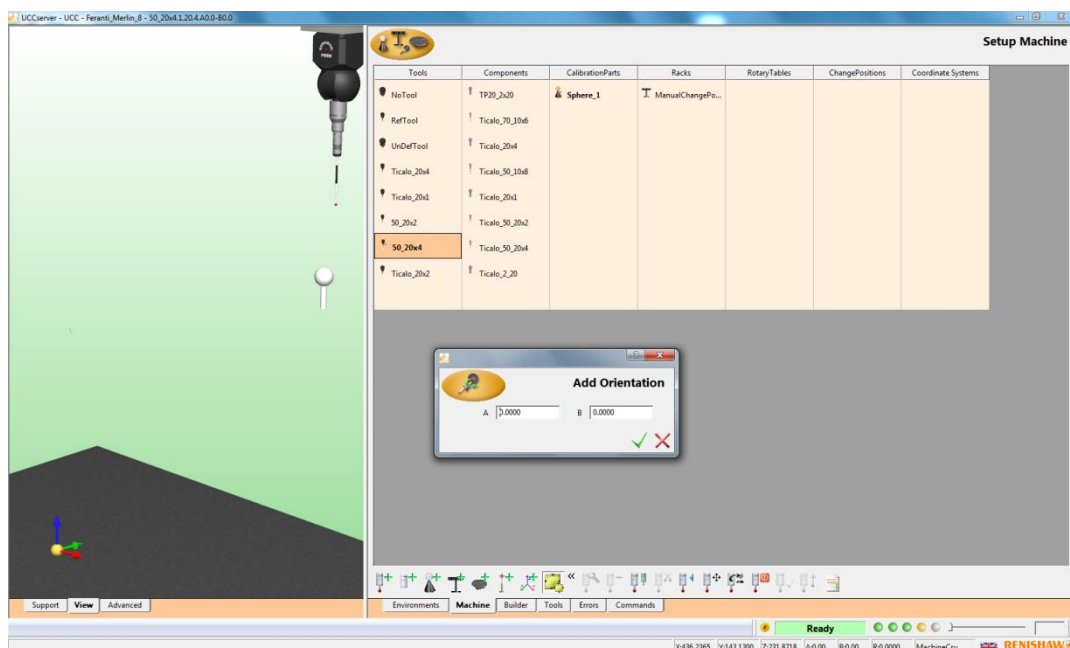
UCCserver - UCC - Feranti_Merlin_8 - 50_20x4.1.20.4.A0.0-B0.0

Setup Machine

| Tools | Components | CalibrationParts | Racks | RotaryTables | ChangePositions | Coordinate Systems |
|---|---|---|---|---|---|---|
| NoTool | TP20_2x20 | Sphere_1 | ManualChangePo... | | | |
| RefTool | Ticalo_70_10x6 | | | | | |
| UnDefTool | Ticalo_20x4 | | | | | |
| Ticalo_20x4 | Ticalo_50_10x8 | | | | | |
| Ticalo_20x1 | Ticalo_20x1 | | | | | |
| 50_20x2 | Ticalo_50_20x2 | | | | | |
| 50_20x4 | Ticalo_50_20x4 | | | | | |
| Ticalo_20x2 | Ticalo_2_20 | | | | | |

Add Orientation

A 0.0000 B 0.0000

Support View Advanced

Environments Machine Builder Tools Errors Commands

Ready

X:436.2365 Y:143.1300 Z:231.8718 A:0.00 B:0.00 R:0.0000 MachineCsy RENISHAW